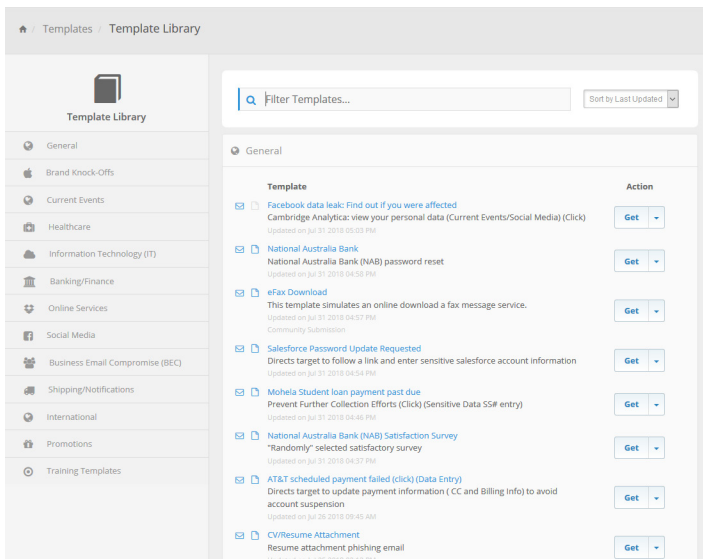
Templates / Template Library

Template Library

General
Brand Knock-Offs
Current Events
Healthcare
Information Technology (IT)
Banking/Finance
Online Services
Social Media
Business Email Compromise (BEC)
Shipping/Notifications
International
Promotions
Training Templates

Filter Templates...

Sort by Last Updated

General

| Template | Action |
|---|---|
| Facebook data leak: Find out if you were affected<br>Cambridge Analytica: view your personal data (Current Events/Social Media) (Click)<br>Updated on Jul 31 2018 05:03 PM | Get |
| National Australia Bank<br>National Australia Bank (NAB) password reset<br>Updated on Jul 31 2018 04:58 PM | Get |
| eFax Download<br>This template simulates an online download a fax message service.<br>Updated on Jul 31 2018 04:57 PM<br>Community Submission | Get |
| Salesforce Password Update Requested<br>Directs target to follow a link and enter sensitive salesforce account information<br>Updated on Jul 31 2018 04:54 PM | Get |
| Mohela Student loan payment past due<br>Prevent Further Collection Efforts (Click) (Sensitive Data SS# entry)<br>Updated on Jul 31 2018 04:46 PM | Get |
| National Australia Bank (NAB) Satisfaction Survey<br>"Randomly" selected satisfactory survey<br>Updated on Jul 31 2018 04:37 PM | Get |
| AT&T scheduled payment failed (click) (Data Entry)<br>Directs target to update payment information ( CC and Billing Info) to avoid account suspension<br>Updated on Jul 26 2018 09:45 AM | Get |
| CV/Resume Attachment<br>Resume attachment phishing email | Get |